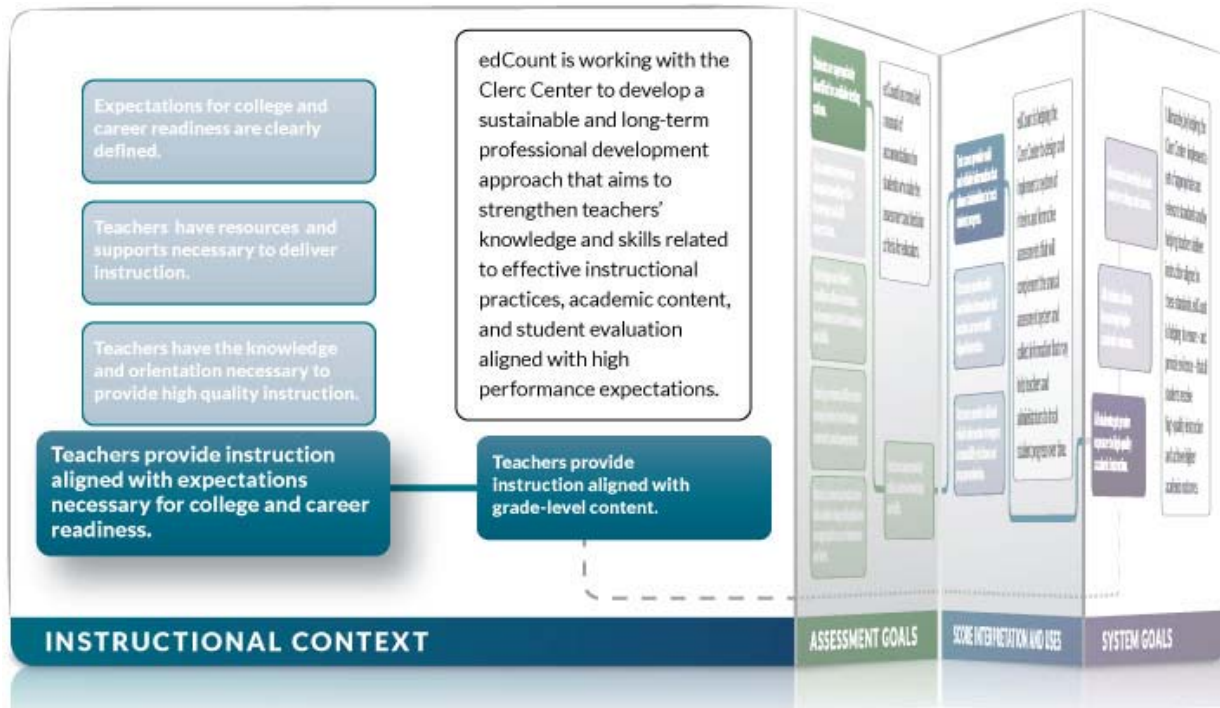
Expectations for college and career readiness are clearly defined.

Teachers have resources and supports necessary to deliver instruction.

Teachers have the knowledge and orientation necessary to provide high quality instruction.

Teachers provide instruction aligned with expectations necessary for college and career readiness.

edCount is working with the Clerc Center to develop a sustainable and long-term professional development approach that aims to strengthen teachers' knowledge and skills related to effective instructional practices, academic content, and student evaluation aligned with high performance expectations.

Teachers provide instruction aligned with grade-level content.

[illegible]

INSTRUCTIONAL CONTEXT

ASSESSMENT GOALS

SCORE INTERPRETATION AND USES

SYSTEM GOALS